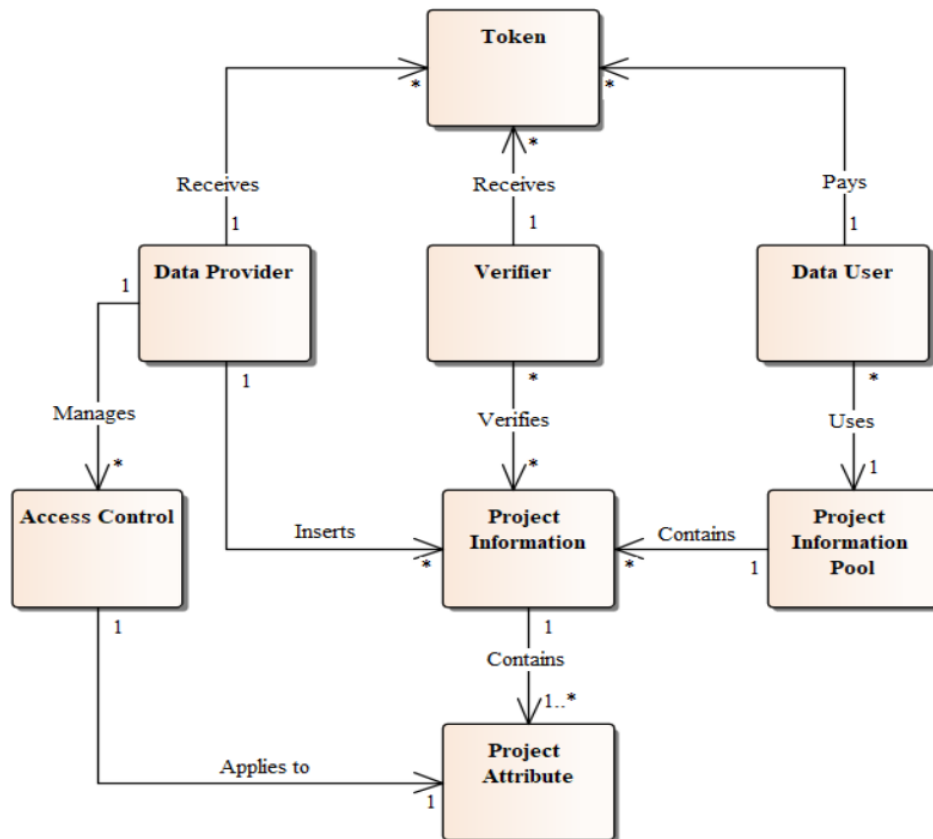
Token

*
*
*
Receives
Receives
Pays
1
1
1

Data Provider
Verifier
Data User

1
1
*
*

Manages
Verifies
Uses

*
*
1

Access Control
Inserts
Project Information
Contains
Project Information Pool

*
*
1

1
1
Contains
1..*

Applies to
1
Project Attribute